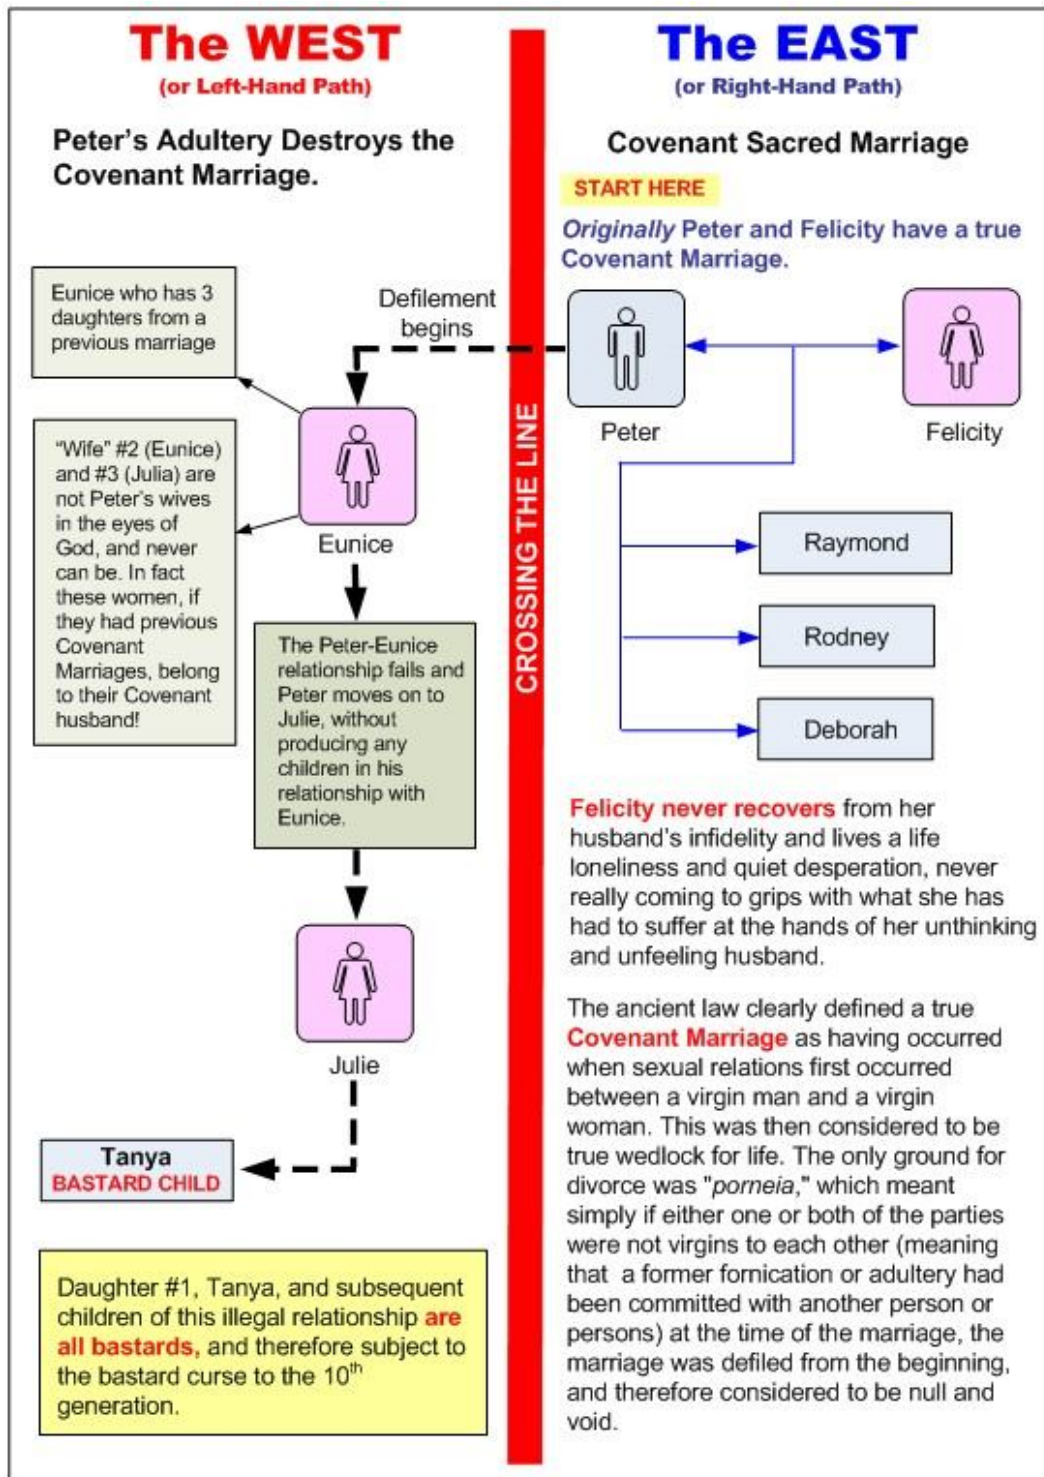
The WEST
(or Left-Hand Path)

Peter's Adultery Destroys the Covenant Marriage.

Eunice who has 3 daughters from a previous marriage

Defilement begins

"Wife" #2 (Eunice) and #3 (Julia) are not Peter's wives in the eyes of God, and never can be. In fact these women, if they had previous Covenant Marriages, belong to their Covenant husband!

Eunice

The Peter-Eunice relationship fails and Peter moves on to Julie, without producing any children in his relationship with Eunice.

Julie

Tanya
BASTARD CHILD

Daughter #1, Tanya, and subsequent children of this illegal relationship are all bastards, and therefore subject to the bastard curse to the $10^{th}$ generation.

CROSSING THE LINE

The EAST
(or Right-Hand Path)

Covenant Sacred Marriage

START HERE

Originally Peter and Felicity have a true Covenant Marriage.

Peter

Felicity

Raymond

Rodney

Deborah

Felicity never recovers from her husband's infidelity and lives a life loneliness and quiet desperation, never really coming to grips with what she has had to suffer at the hands of her unthinking and unfeeling husband.

The ancient law clearly defined a true Covenant Marriage as having occurred when sexual relations first occurred between a virgin man and a virgin woman. This was then considered to be true wedlock for life. The only ground for divorce was "porneia," which meant simply if either one or both of the parties were not virgins to each other (meaning that a former fornication or adultery had been committed with another person or persons) at the time of the marriage, the marriage was defiled from the beginning, and therefore considered to be null and void.